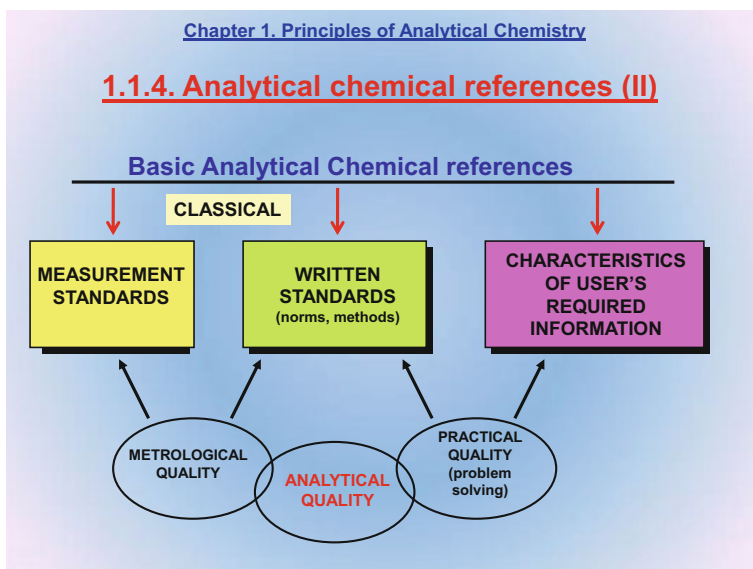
Chapter 1. Principles of Analytical Chemistry

1.1.4. Analytical chemical references (II)

Basic Analytical Chemical references

CLASSICAL

MEASUREMENT STANDARDS

WRITTEN STANDARDS (norms, methods)

CHARACTERISTICS OF USER'S REQUIRED INFORMATION

METROLOGICAL QUALITY

ANALYTICAL QUALITY

PRACTICAL QUALITY (problem solving)